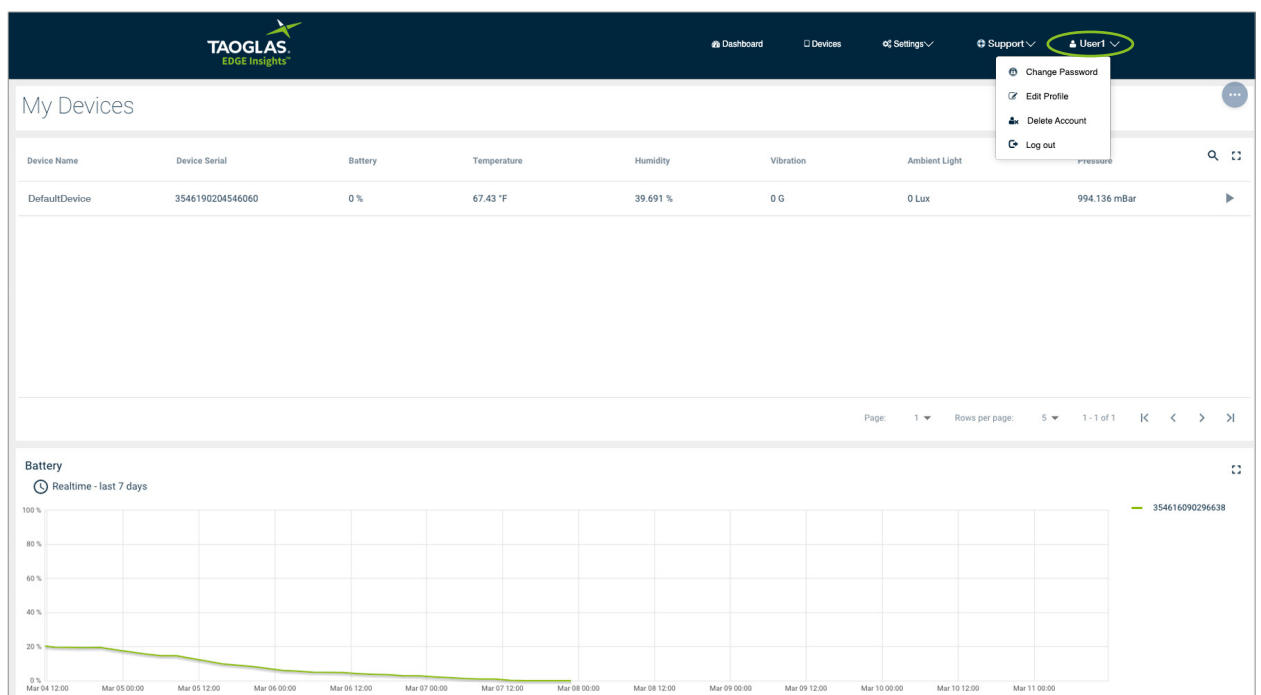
TAOGLAS.
EDGE Insights™

Dashboard
Devices
Settings
Support
User1

Change Password
Edit Profile
Delete Account
Log out

My Devices

| Device Name | Device Serial | Battery | Temperature | Humidity | Vibration | Ambient Light | Pressure |
|---|---|---|---|---|---|---|---|
| DefaultDevice | 3546190204546060 | 0 % | 67.43 °F | 39.691 % | 0 G | 0 Lux | 994.136 mBar |

Page: 1 Rows per page: 5 1 - 1 of 1

Battery
Realtime - last 7 days

100 %
80 %
60 %
40 %
20 %
0 %

Mar 04 12:00 Mar 05 00:00 Mar 05 12:00 Mar 06 00:00 Mar 06 12:00 Mar 07 00:00 Mar 07 12:00 Mar 08 00:00 Mar 08 12:00 Mar 09 00:00 Mar 09 12:00 Mar 10 00:00 Mar 10 12:00 Mar 11 00:00

354616090296638